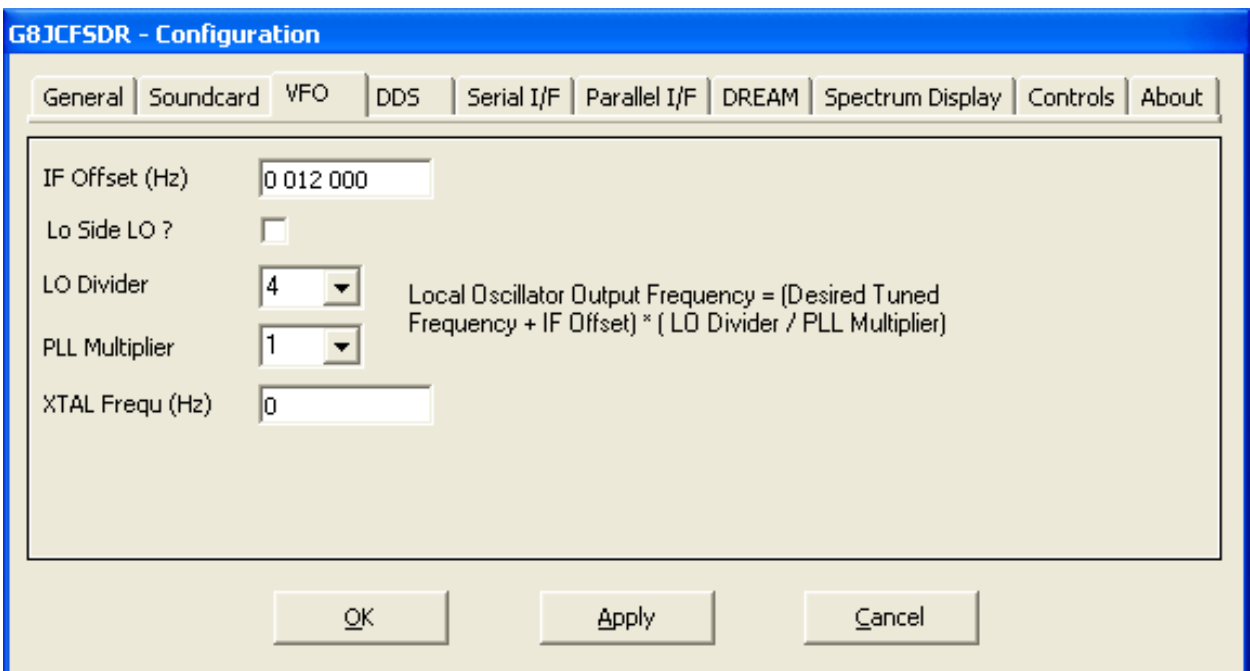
G8JCFSDR - Configuration

General | Soundcard | VFO | DDS | Serial I/F | Parallel I/F | DREAM | Spectrum Display | Controls | About

IF Offset (Hz) 0 012 000

Lo Side LO ?

LO Divider 4

PLL Multiplier 1

XTAL Frequ (Hz) 0

Local Oscillator Output Frequency = (Desired Tuned Frequency + IF Offset) * ( LO Divider / PLL Multiplier)

OK Apply Cancel